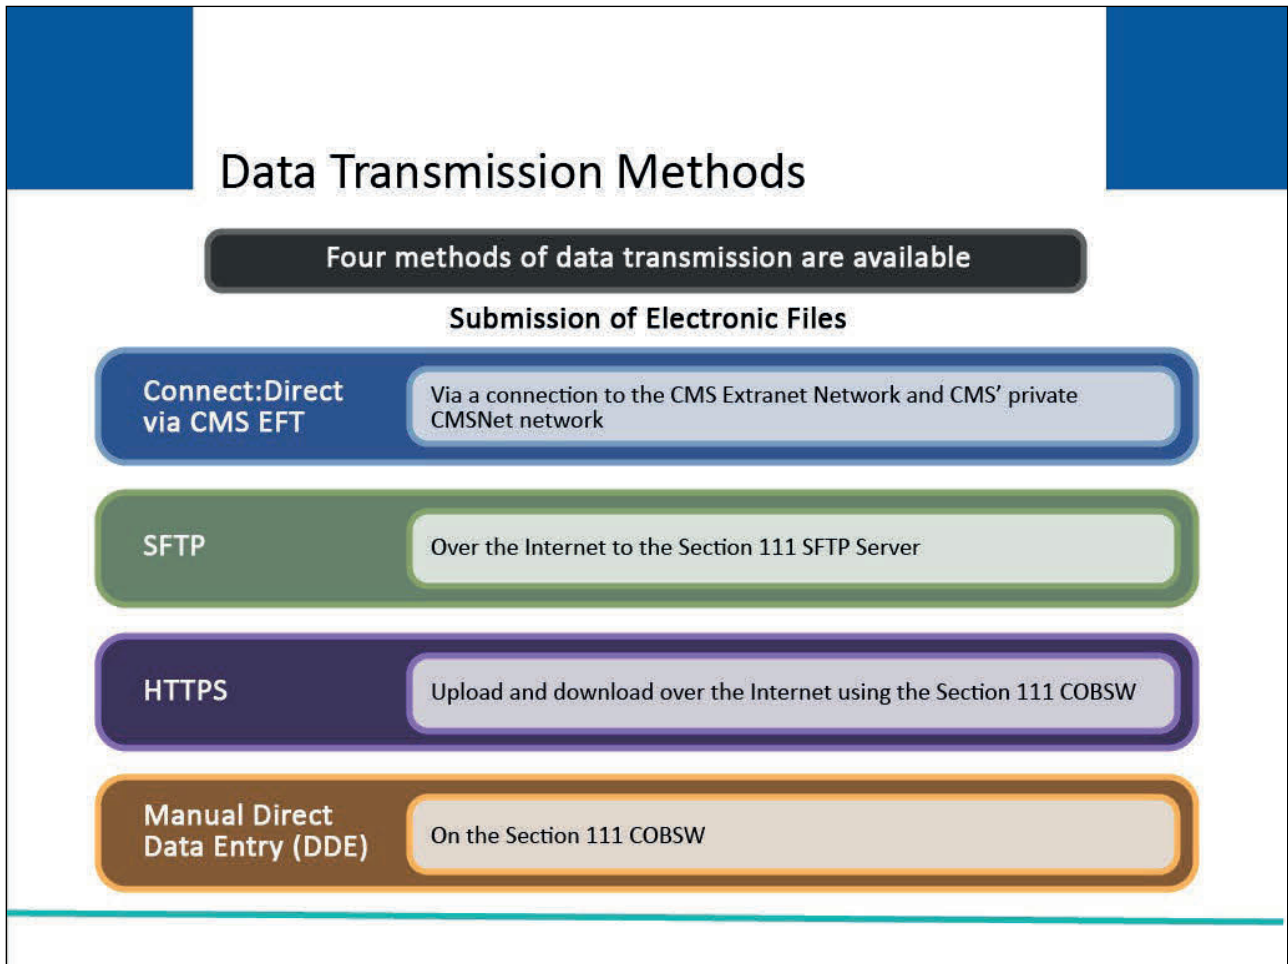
Data Transmission Methods

Four methods of data transmission are available

Submission of Electronic Files

Connect:Direct via CMS EFT

Via a connection to the CMS Extranet Network and CMS' private CMSNet network

SFTP

Over the Internet to the Section 111 SFTP Server

HTTPS

Upload and download over the Internet using the Section 111 COBSW

Manual Direct Data Entry (DDE)

On the Section 111 COBSW